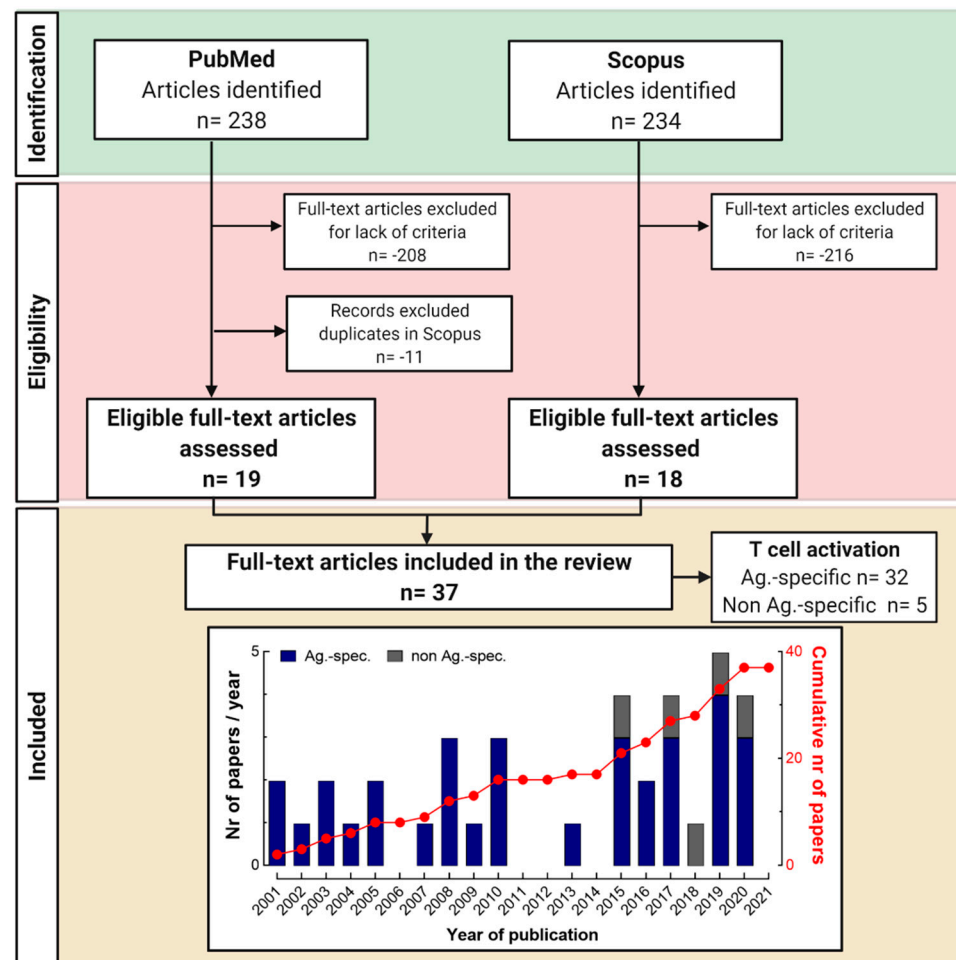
Identification

PubMed
Articles identified
n= 238

Scopus
Articles identified
n= 234

Eligibility

Full-text articles excluded for lack of criteria
n= -208

Full-text articles excluded for lack of criteria
n= -216

Records excluded duplicates in Scopus
n= -11

Eligible full-text articles assessed
n= 19

Eligible full-text articles assessed
n= 18

Included

Full-text articles included in the review
n= 37

T cell activation
Ag.-specific n= 32
Non Ag.-specific n= 5

Ag.-spec. non Ag.-spec.

Nr of papers / year
0
5

Cumulative nr of papers
0
20
40

2001 2002 2003 2004 2005 2006 2007 2008 2009 2010 2011 2012 2013 2014 2015 2016 2017 2018 2019 2020 2021

Year of publication